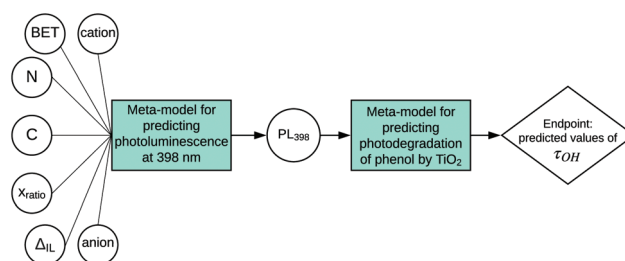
BET

cation

N

C

$x_{ratio}$

$\Delta_{IL}$

anion

Meta-model for predicting photoluminescence at 398 nm

$PL_{398}$

Meta-model for predicting photodegradation of phenol by $TiO_2$

Endpoint: predicted values of $\tau_{OH}$